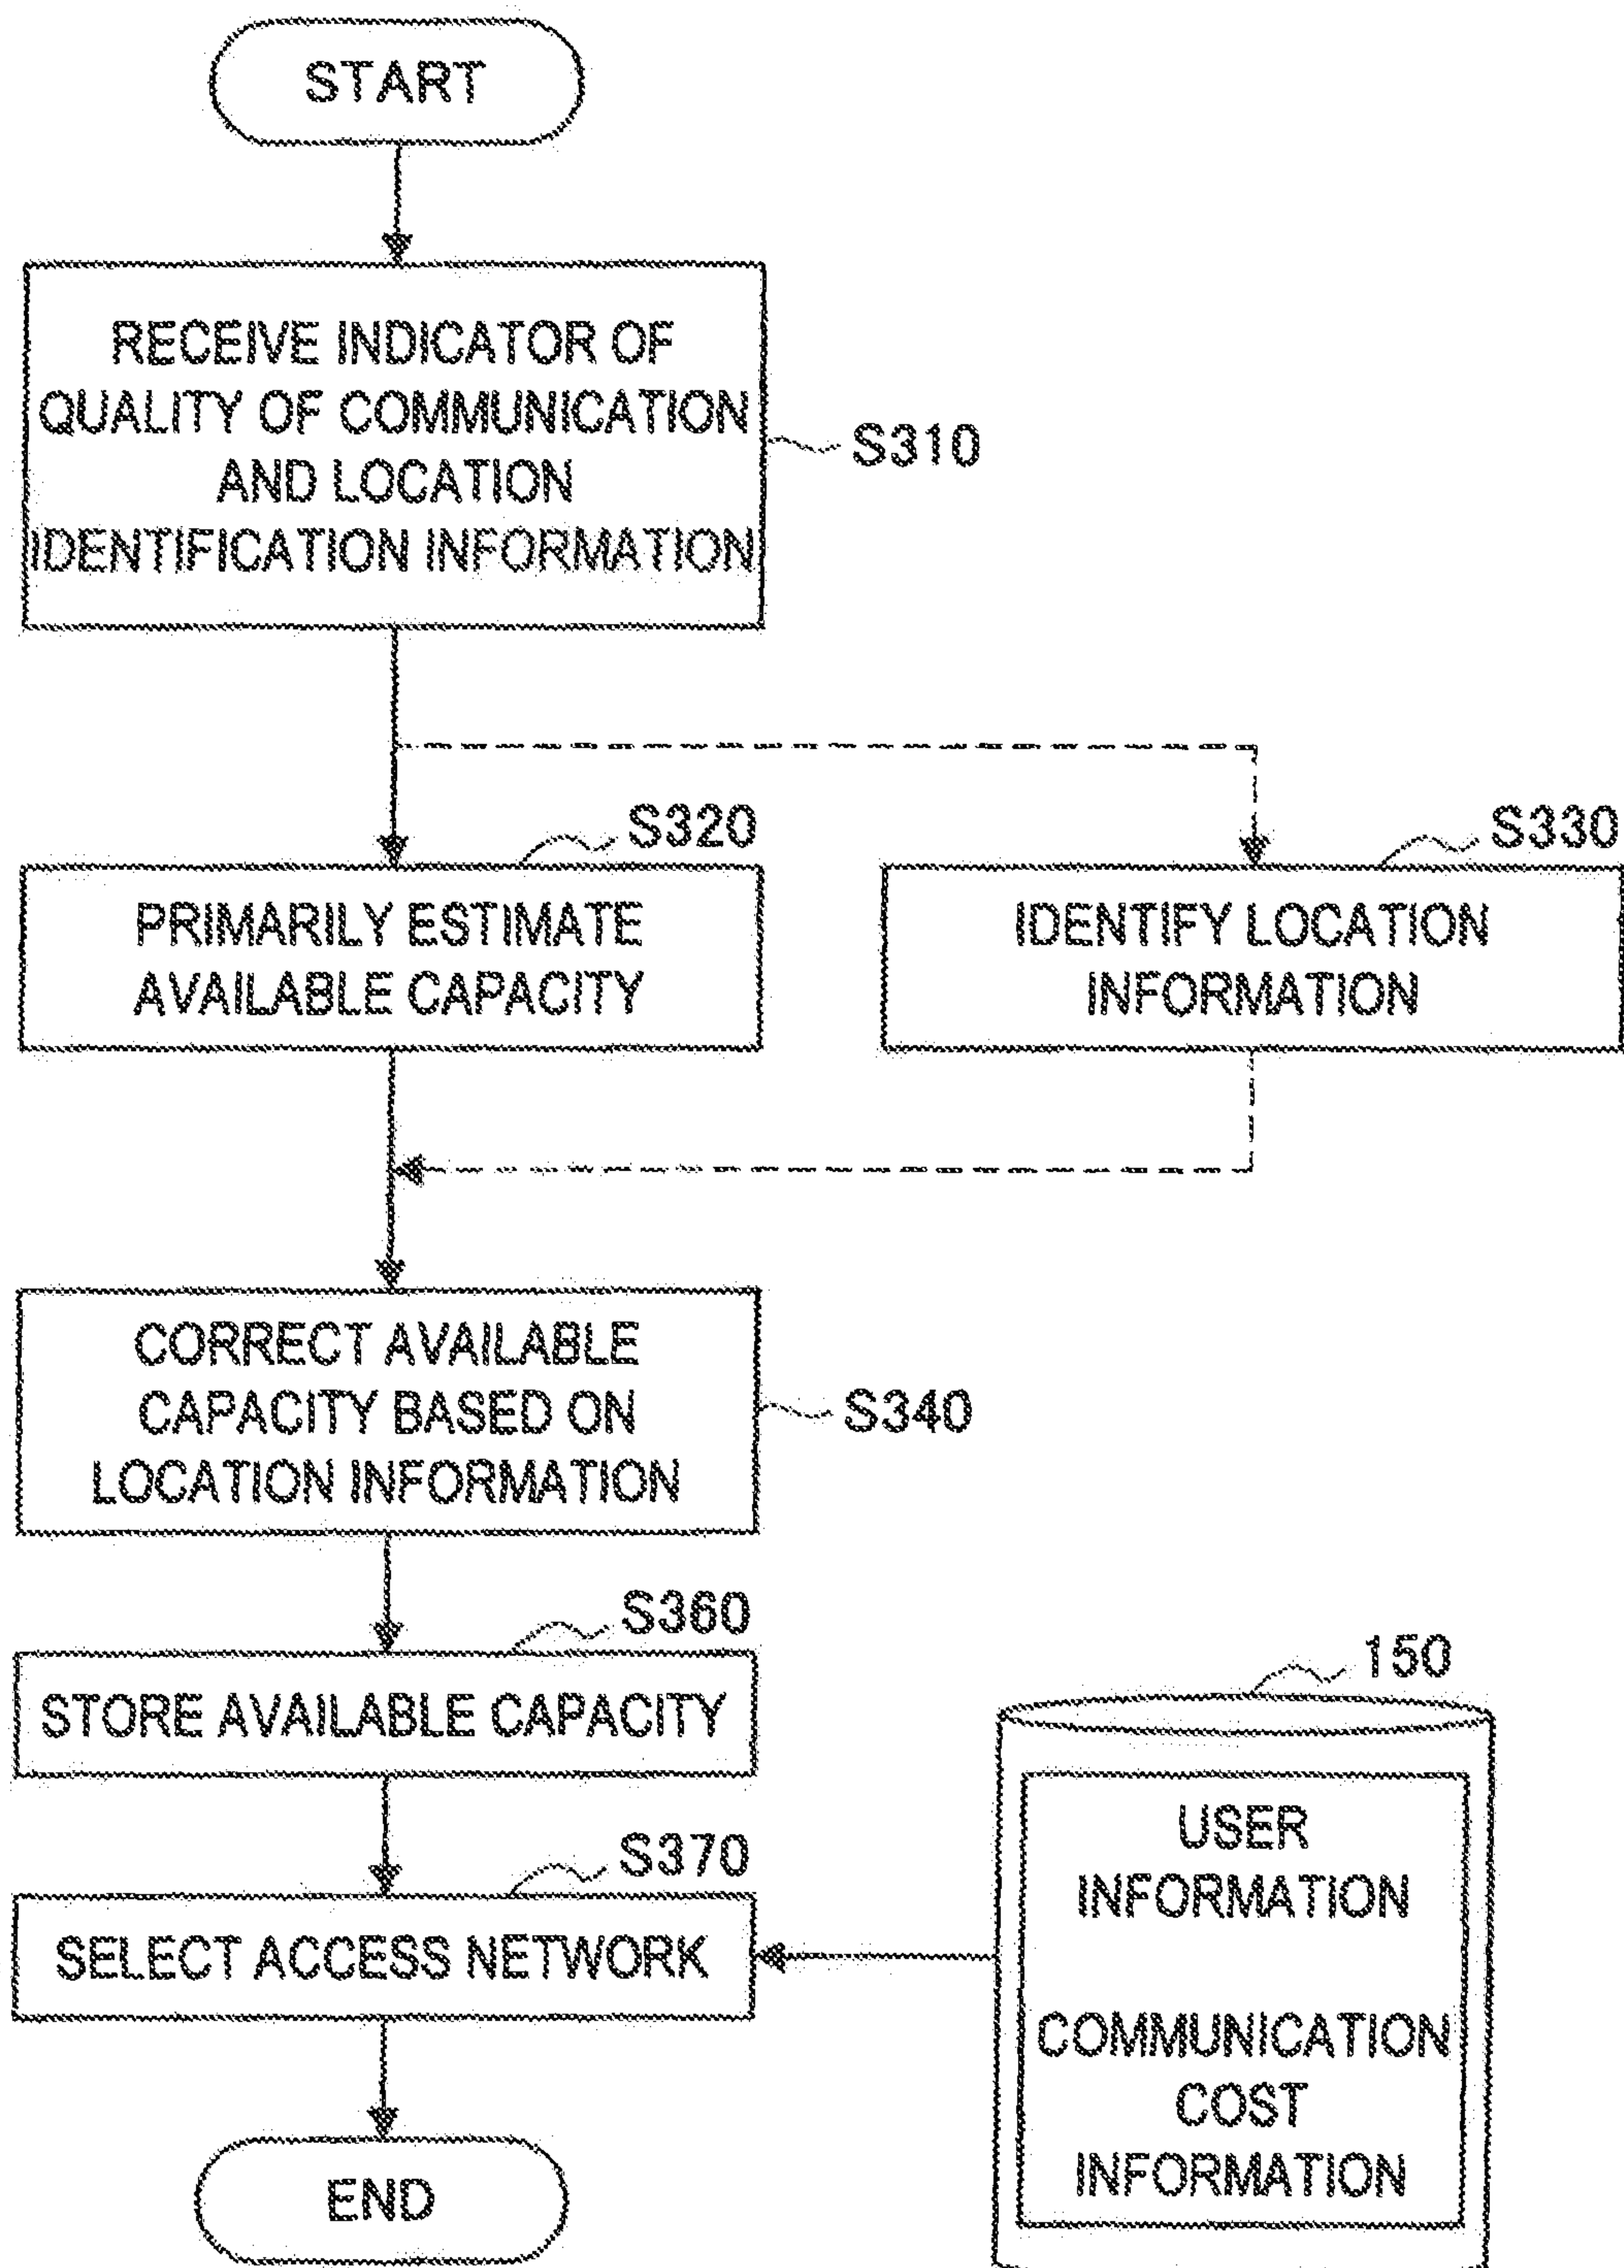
START

RECEIVE INDICATOR OF QUALITY OF COMMUNICATION AND LOCATION IDENTIFICATION INFORMATION

S310

S320

PRIMARILY ESTIMATE AVAILABLE CAPACITY

S330

IDENTIFY LOCATION INFORMATION

CORRECT AVAILABLE CAPACITY BASED ON LOCATION INFORMATION

S340

S360

STORE AVAILABLE CAPACITY

150

S370

SELECT ACCESS NETWORK

USER INFORMATION

COMMUNICATION COST INFORMATION

END